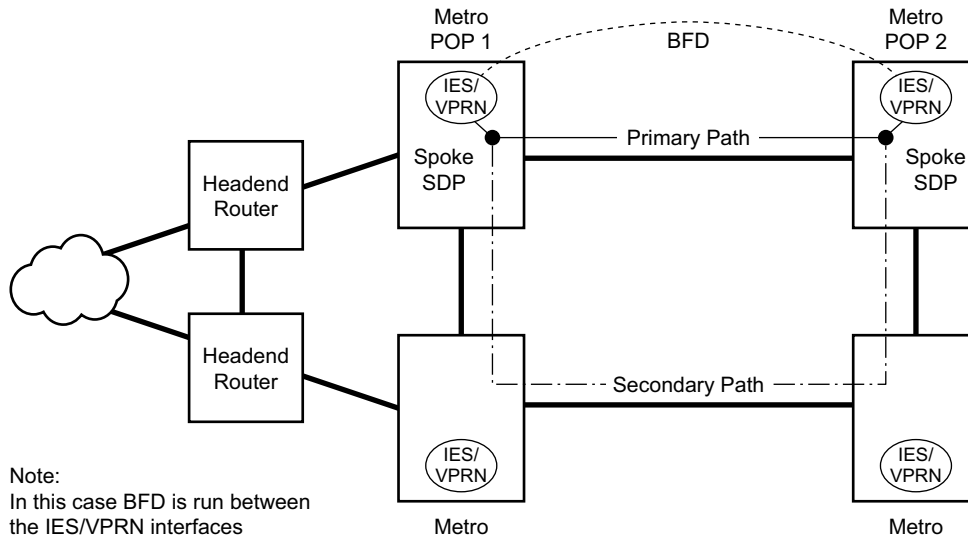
Metro POP 1

BFD

Metro POP 2

IES/ VPRN

IES/ VPRN

Primary Path

Spoke SDP

Spoke SDP

Headend Router

Headend Router

Secondary Path

IES/ VPRN

IES/ VPRN

Note:
In this case BFD is run between the IES/VPRN interfaces

Metro

Metro